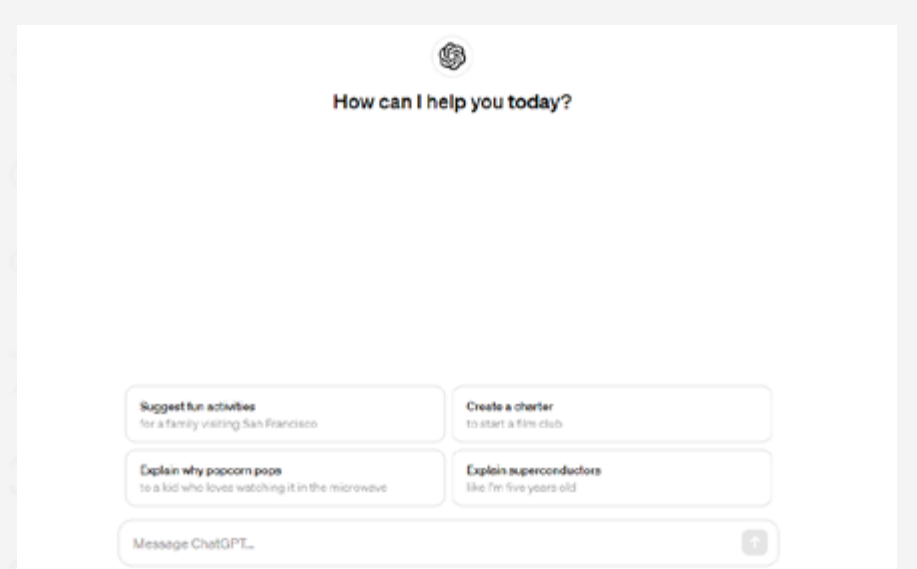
How can I help you today?

Suggest fun activities
for a family visiting San Francisco

Create a charter
to start a film club

Explain why popcorn pops
to a kid who loves watching it in the microwave

Explain superconductors
like I'm five years old

Message ChatGPT...